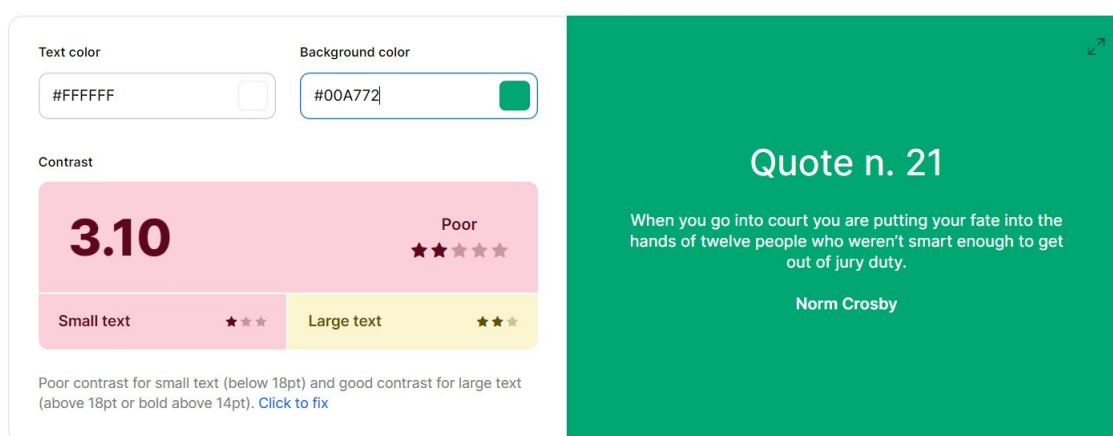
Text color

#FFFFFF

Background color

#00A772

Contrast

3.10

Poor

Small text

Large text

Poor contrast for small text (below 18pt) and good contrast for large text (above 18pt or bold above 14pt). Click to fix

Quote n. 21

When you go into court you are putting your fate into the hands of twelve people who weren't smart enough to get out of jury duty.

Norm Crosby